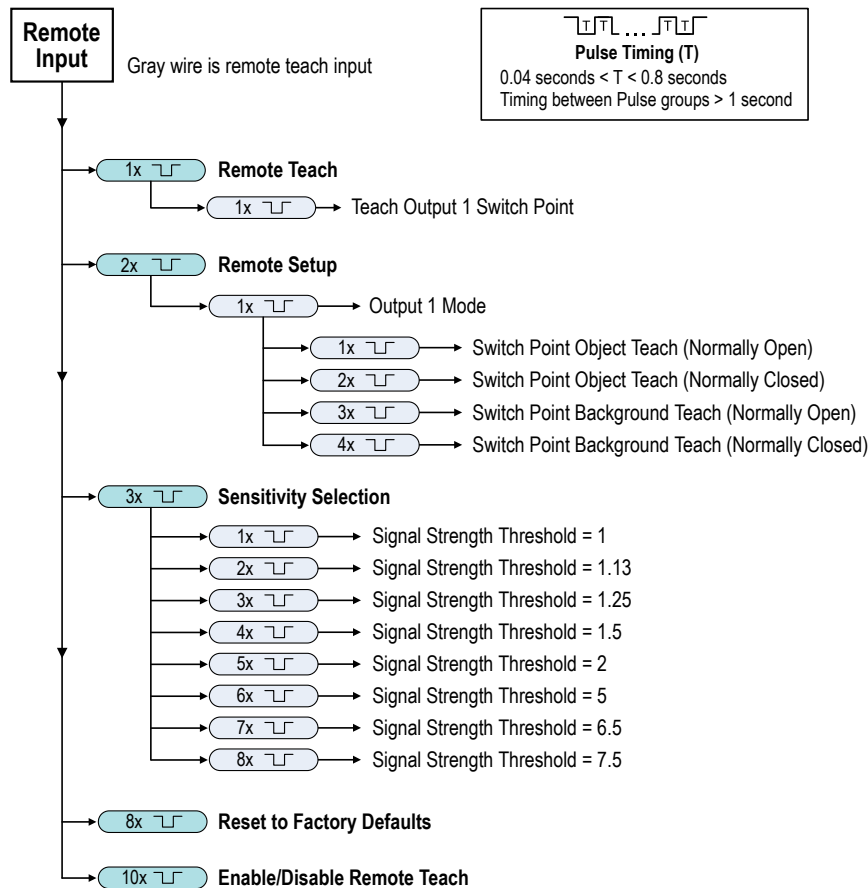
Remote Input

Gray wire is remote teach input

T T ... T T
Pulse Timing (T)
0.04 seconds < T < 0.8 seconds
Timing between Pulse groups > 1 second

1x Remote Teach
1x Teach Output 1 Switch Point

2x Remote Setup
1x Output 1 Mode
1x Switch Point Object Teach (Normally Open)
2x Switch Point Object Teach (Normally Closed)
3x Switch Point Background Teach (Normally Open)
4x Switch Point Background Teach (Normally Closed)

3x Sensitivity Selection
1x Signal Strength Threshold = 1
2x Signal Strength Threshold = 1.13
3x Signal Strength Threshold = 1.25
4x Signal Strength Threshold = 1.5
5x Signal Strength Threshold = 2
6x Signal Strength Threshold = 5
7x Signal Strength Threshold = 6.5
8x Signal Strength Threshold = 7.5

8x Reset to Factory Defaults

10x Enable/Disable Remote Teach